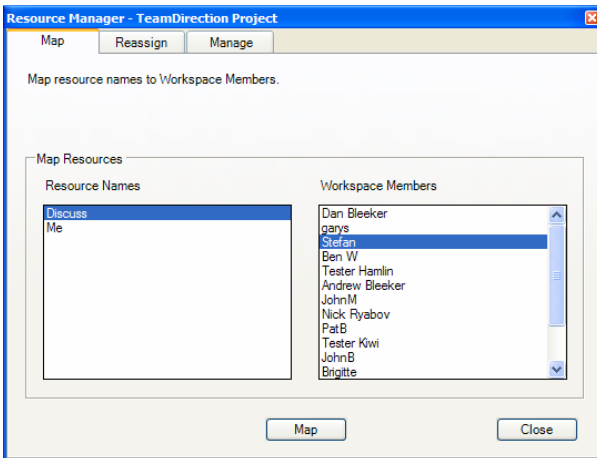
Resource Manager - TeamDirection Project

Map | Reassign | Manage

Map resource names to Workspace Members.

Map Resources

Resource Names

Discuss
Me

Workspace Members

Dan Bleeker
garys
Stefan
Ben W
Tester Hamlin
Andrew Bleeker
JohnM
Nick Ryabov
PatB
Tester Kiwi
JohnB
Brigitte

Map

Close